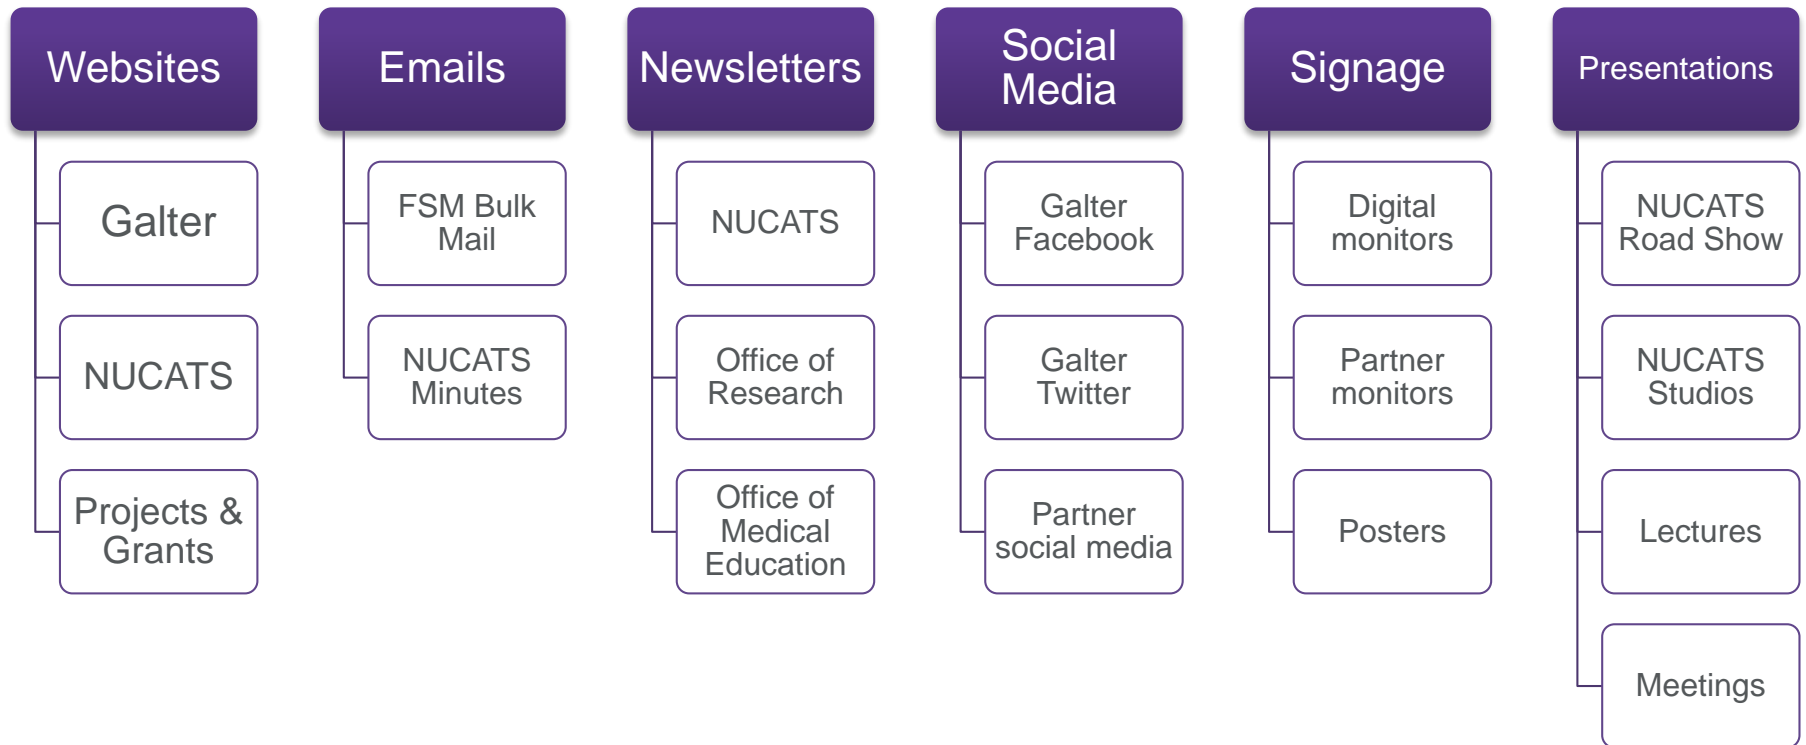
Websites

Galter

NUCATS

Projects & Grants

Emails

FSM Bulk Mail

NUCATS Minutes

Newsletters

NUCATS

Office of Research

Office of Medical Education

Social Media

Galter Facebook

Galter Twitter

Partner social media

Signage

Digital monitors

Partner monitors

Posters

Presentations

NUCATS Road Show

NUCATS Studios

Lectures

Meetings